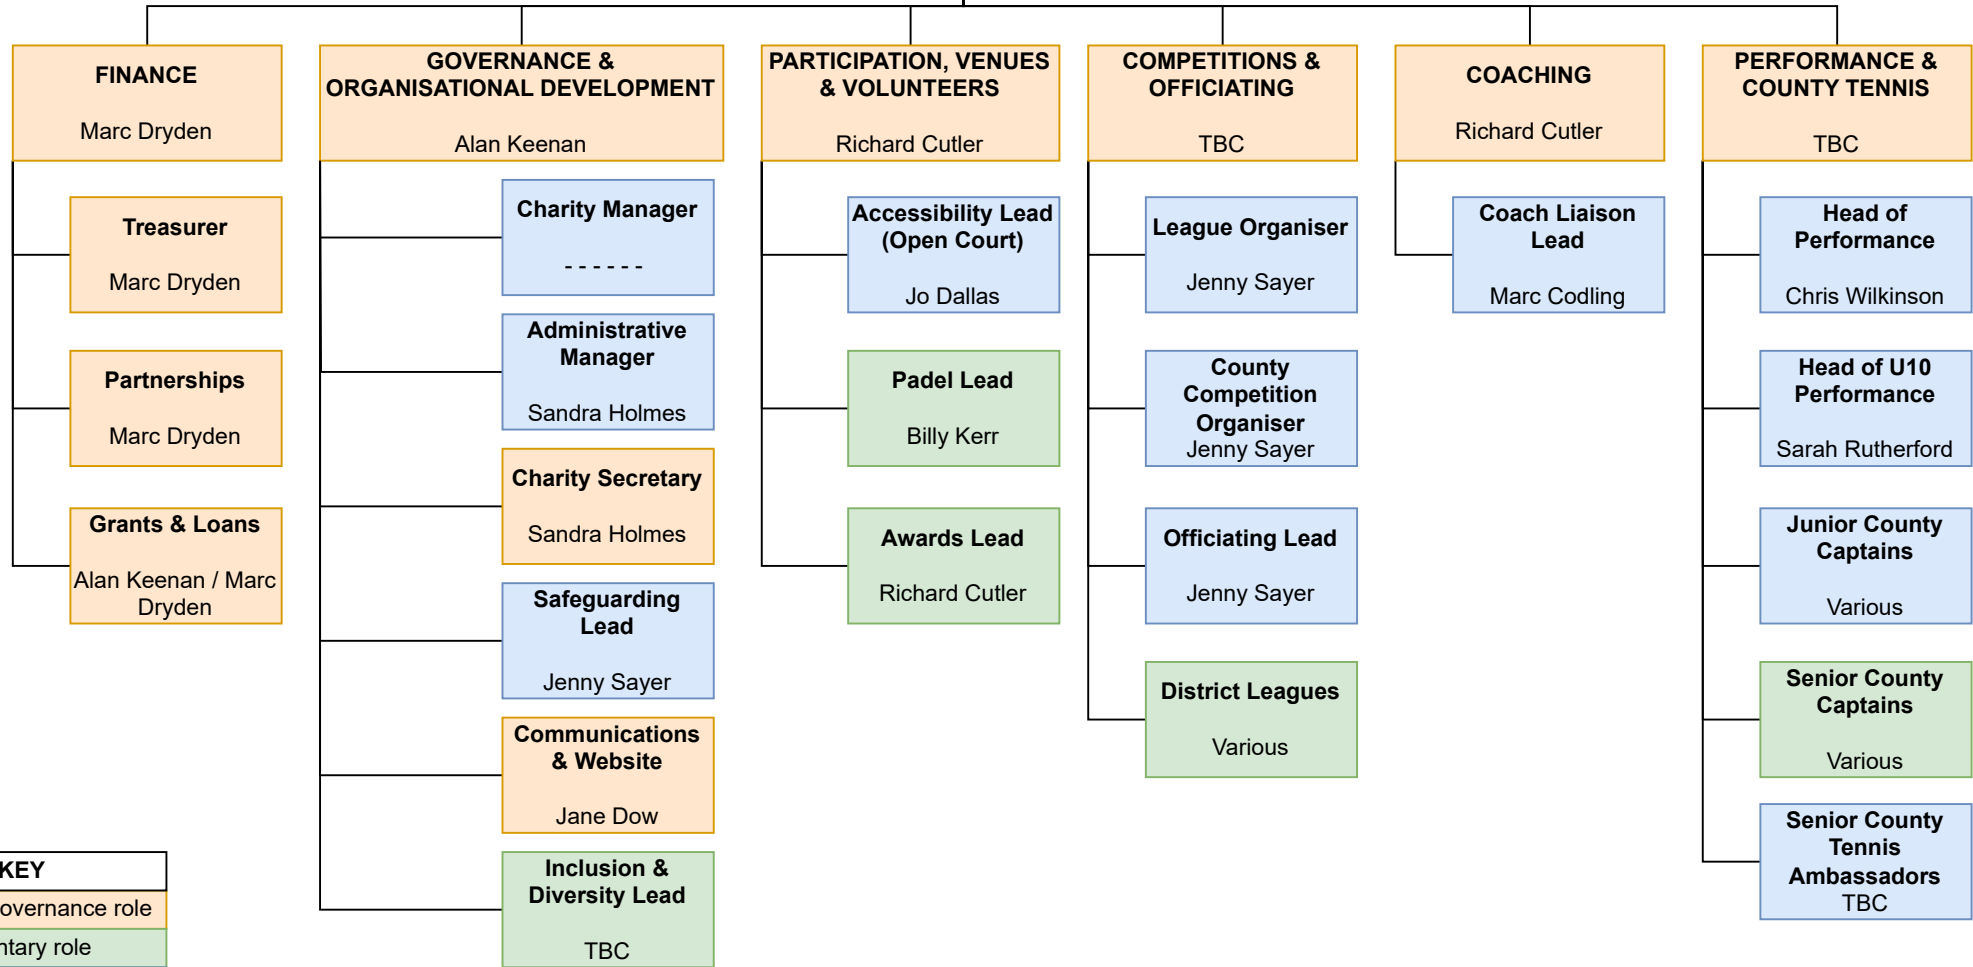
FINANCE

Marc Dryden

Treasurer

Marc Dryden

Partnerships

Marc Dryden

Grants & Loans

Alan Keenan / Marc Dryden

GOVERNANCE & ORGANISATIONAL DEVELOPMENT

Alan Keenan

Charity Manager

- - - - - -

Administrative Manager

Sandra Holmes

Charity Secretary

Sandra Holmes

Safeguarding Lead

Jenny Sayer

Communications & Website

Jane Dow

Inclusion & Diversity Lead

TBC

PARTICIPATION, VENUES & VOLUNTEERS

Richard Cutler

Accessibility Lead (Open Court)

Jo Dallas

Padel Lead

Billy Kerr

Awards Lead

Richard Cutler

COMPETITIONS & OFFICIATING

TBC

League Organiser

Jenny Sayer

County Competition Organiser
Jenny Sayer

Officiating Lead

Jenny Sayer

District Leagues

Various

COACHING

Richard Cutler

Coach Liaison Lead

Marc Codling

PERFORMANCE & COUNTY TENNIS

TBC

Head of Performance

Chris Wilkinson

Head of U10 Performance

Sarah Rutherford

Junior County Captains

Various

Senior County Captains

Various

Senior County Tennis Ambassadors
TBC

KEY
overnance role
ntary role